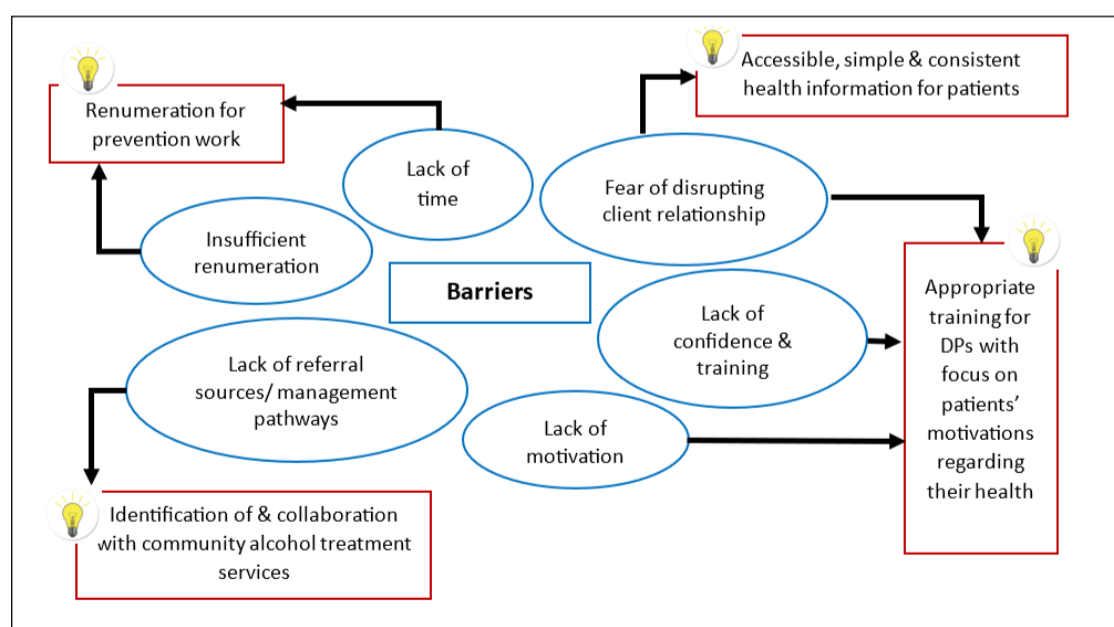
Renumeration for prevention work

Lack of time

Accessible, simple & consistent health information for patients

Fear of disrupting client relationship

Insufficient renumeration

Barriers

Appropriate training for DPs with focus on patients' motivations regarding their health

Lack of confidence & training

Lack of referral sources/ management pathways

Lack of motivation

Identification of & collaboration with community alcohol treatment services